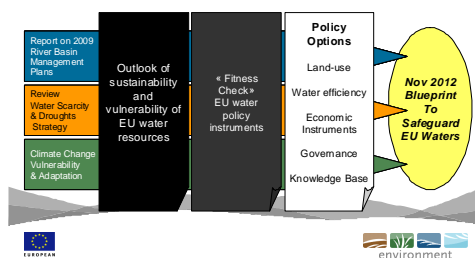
Report on 2009 River Basin Management Plans

Review Water Scarcity & Droughts Strategy

Climate Change Vulnerability & Adaptation

Outlook of sustainability and vulnerability of EU water resources

« Fitness Check» EU water policy instruments

Policy Options

Land-use

Water efficiency

Economic Instruments

Governance

Knowledge Base

Nov 2012 Blueprint To Safeguard EU Waters

EUROPEAN

environment